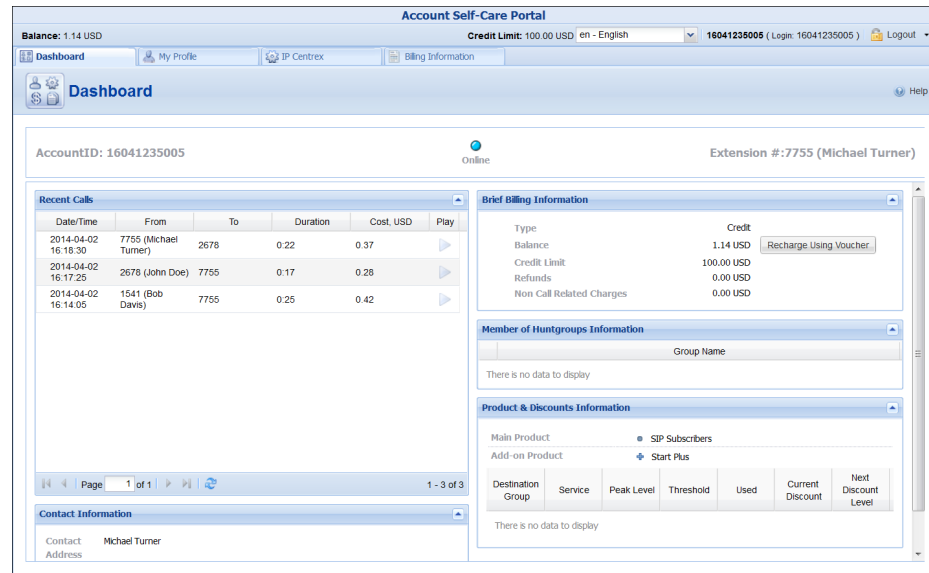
Account Self-Care Portal

Balance: 1.14 USD

Credit Limit: 100.00 USD en - English

16041235005 ( Login: 16041235005 ) Logout

Dashboard | My Profile | IP Centrex | Billing Information

Dashboard

Help

AccountID: 16041235005

Online

Extension #:7755 (Michael Turner)

Recent Calls

| Date/Time | From | To | Duration | Cost, USD | Play |
|---|---|---|---|---|---|
| 2014-04-02 16:18:30 | 7755 (Michael Turner) | 2678 | 0:22 | 0.37 | |
| 2014-04-02 16:17:25 | 2678 (John Doe) | 7755 | 0:17 | 0.28 | |
| 2014-04-02 16:14:05 | 1541 (Bob Davis) | 7755 | 0:25 | 0.42 | |

Page 1 of 1

1 - 3 of 3

Contact Information

Contact Michael Turner

Address

Brief Billing Information

| | |
|---|---|
| Type | Credit |
| Balance | 1.14 USD |
| Credit Limit | 100.00 USD |
| Refunds | 0.00 USD |
| Non Call Related Charges | 0.00 USD |

Recharge Using Voucher

Member of Huntgroups Information

| Group Name |
|---|

There is no data to display

Product & Discounts Information

Main Product SIP Subscribers

Add-on Product Start Plus

| Destination Group | Service | Peak Level | Threshold | Used | Current Discount | Next Discount Level |
|---|---|---|---|---|---|---|

There is no data to display